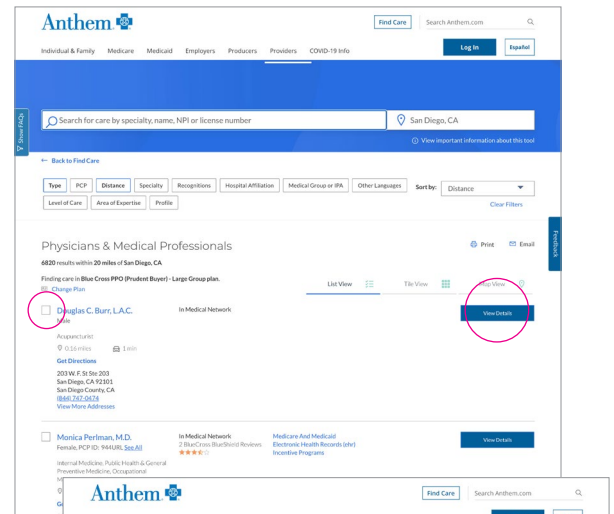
Anthem

Find Care
Search Anthem.com

Individual & Family Medicare Medicaid Employers Producers Providers COVID-19 Info

Log In
Español

Show FAQs

Search for care by specialty, name, NPI or license number
San Diego, CA

View important information about this tool

← Back to Find Care

Type PCP Distance Specialty Recognitions Hospital Affiliation Medical Group or IPA Other Languages
Sort by: Distance
Level of Care Area of Expertise Profile
Clear Filters

Feedback

Physicians & Medical Professionals
Print Email

6820 results within 20 miles of San Diego, CA

Finding care in Blue Cross PPO (Prudent Buyer) - Large Group plan.
Change Plan

List View Tile View Map View

Douglas C. Burr, L.A.C.
Male
In Medical Network
View Details
Acupuncturist
0.16 miles 1 min
Get Directions
203 W. F St Ste 203
San Diego, CA 92101
San Diego County, CA
(844) 747-0474
View More Addresses

Monica Perlman, M.D.
Female, PCP ID: 944URL See All
In Medical Network
2 BlueCross BlueShield Reviews
Medicare And Medicaid
Electronic Health Records (ehr)
Incentive Programs
View Details
Internal Medicine, Public Health & General Preventive Medicine, Occupational
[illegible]

Anthem
Find Care
Search Anthem.com